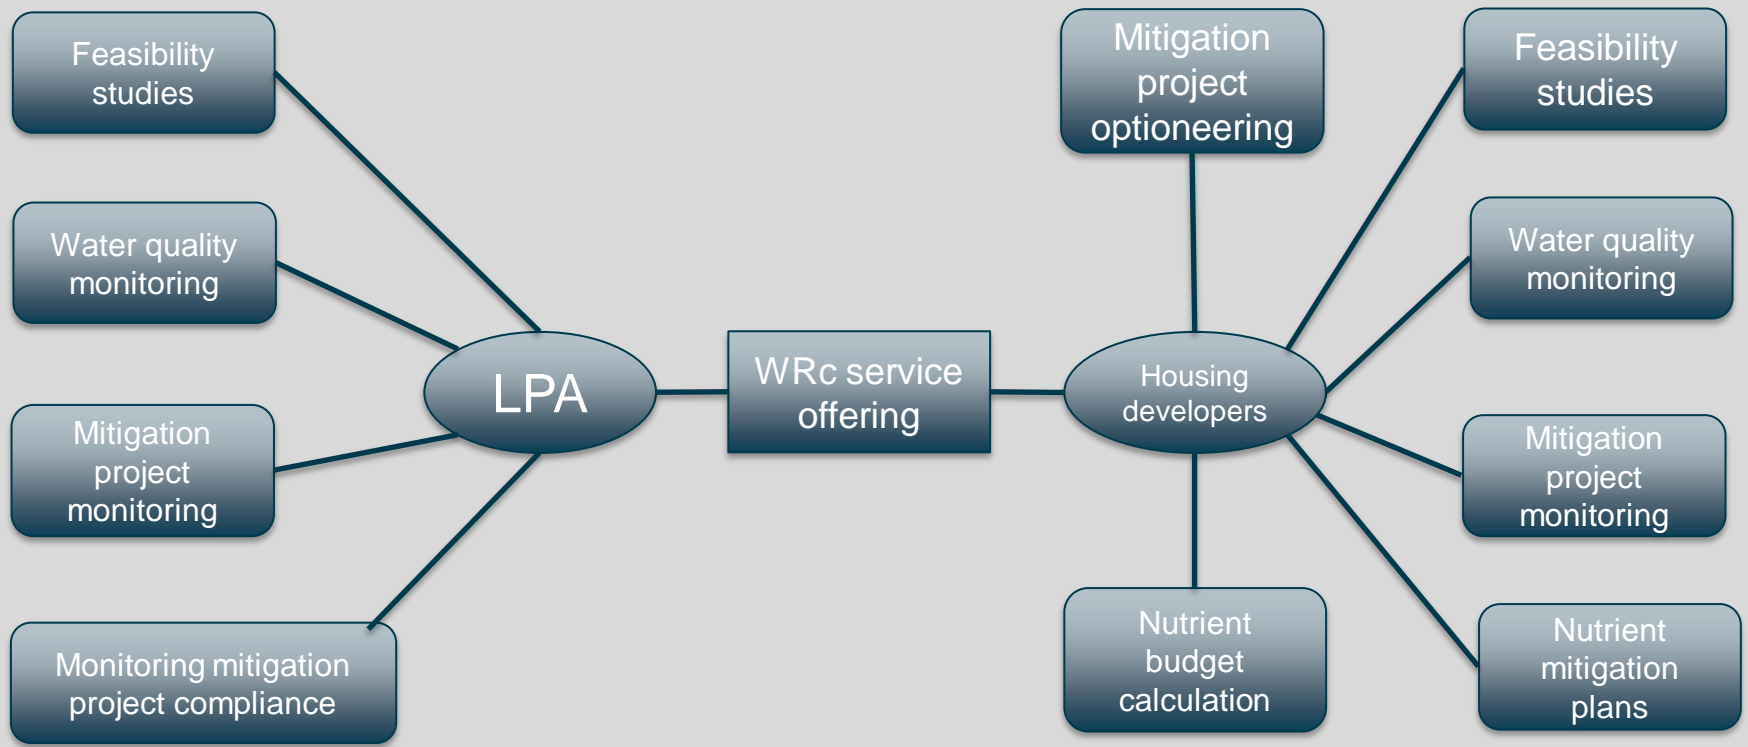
Feasibility studies

Water quality monitoring

Mitigation project monitoring

Monitoring mitigation project compliance

LPA

WRc service offering

Housing developers

Mitigation project optioneering

Nutrient budget calculation

Feasibility studies

Water quality monitoring

Mitigation project monitoring

Nutrient mitigation plans